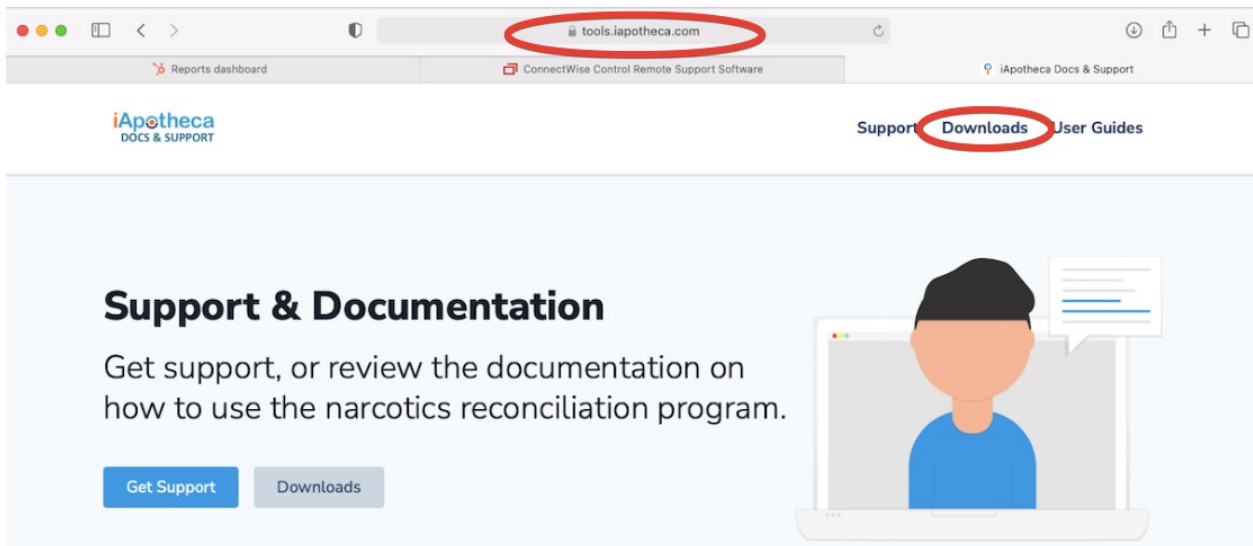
tools.iapotheca.com

Reports dashboard

ConnectWise Control Remote Support Software

iApotheca Docs & Support

iApotheca
DOCS & SUPPORT

Support Downloads User Guides

Support & Documentation

Get support, or review the documentation on how to use the narcotics reconciliation program.

Get Support

Downloads